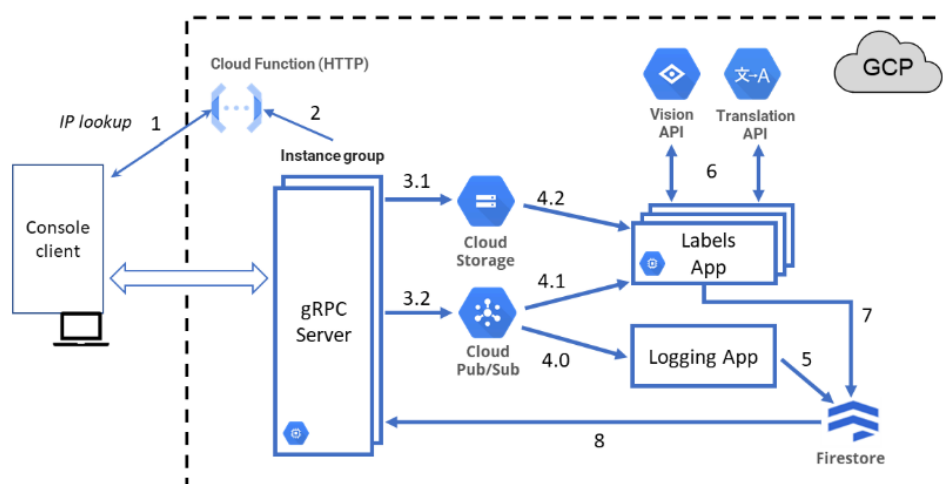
Cloud Function (HTTP)

GCP

IP lookup 1

2

Instance group

Vision API

Translation API

6

3.1

Cloud Storage

4.2

Labels App

Console client

gRPC Server

3.2

4.1

7

Cloud Pub/Sub

4.0

Logging App

5

8

Firestore